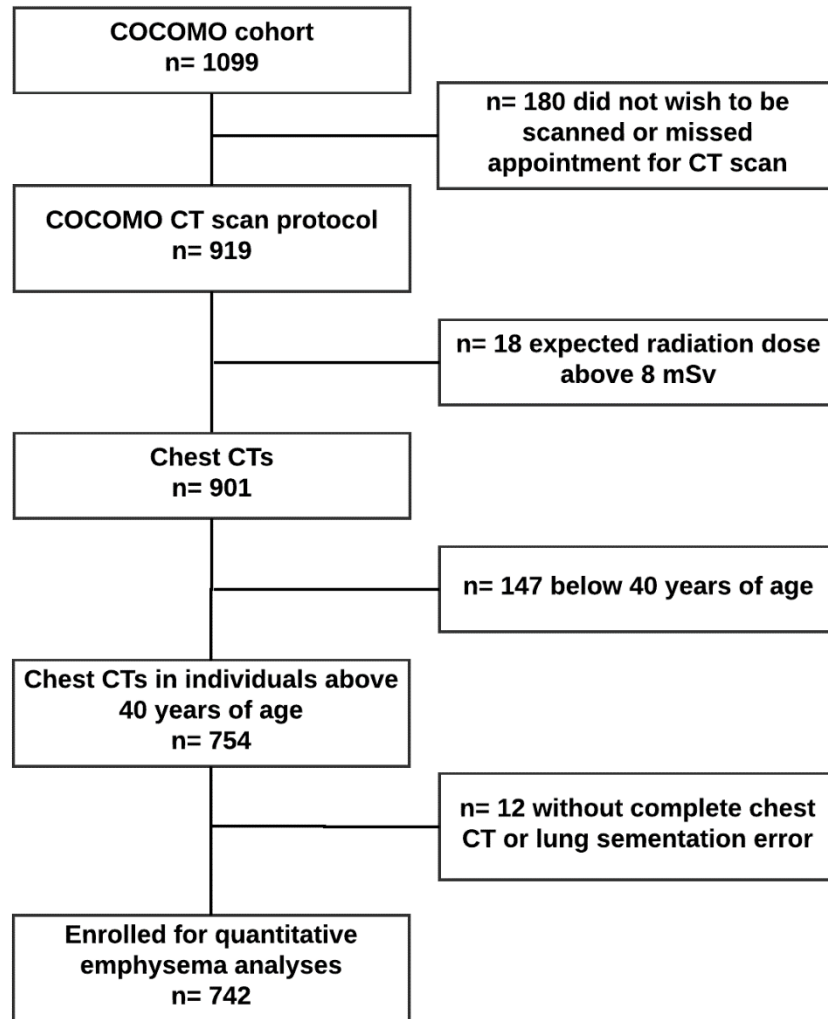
COCOMO cohort
n= 1099

n= 180 did not wish to be scanned or missed appointment for CT scan

COCOMO CT scan protocol
n= 919

n= 18 expected radiation dose above 8 mSv

Chest CTs
n= 901

n= 147 below 40 years of age

Chest CTs in individuals above 40 years of age
n= 754

n= 12 without complete chest CT or lung sementation error

Enrolled for quantitative emphysema analyses
n= 742